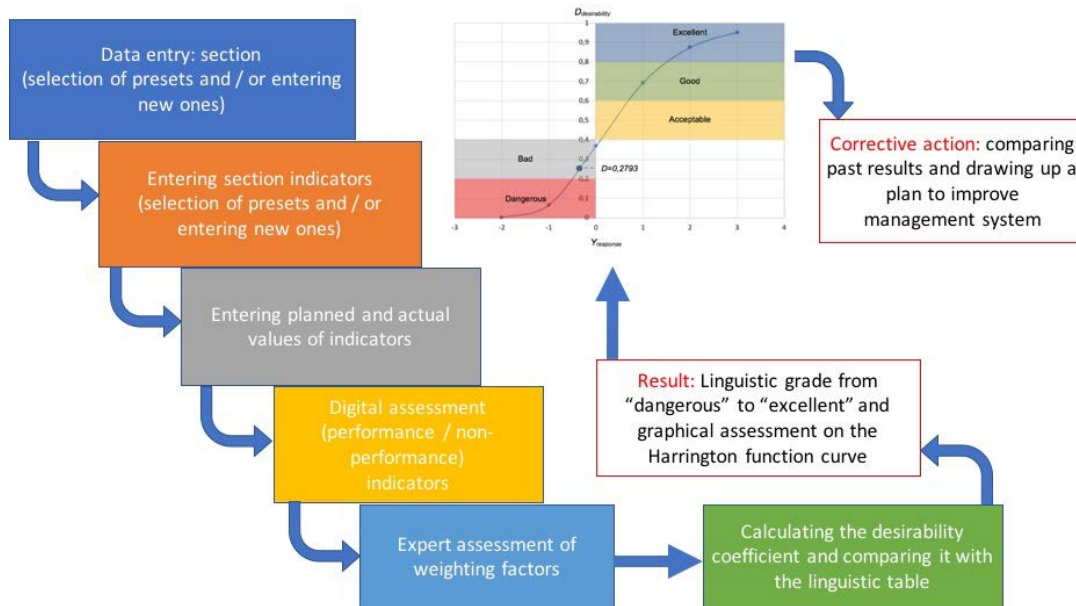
Data entry: section (selection of presets and / or entering new ones)

Entering section indicators (selection of presets and / or entering new ones)

Entering planned and actual values of indicators

Digital assessment (performance / non-performance) indicators

Expert assessment of weighting factors

Calculating the desirability coefficient and comparing it with the linguistic table

Result: Linguistic grade from "dangerous" to "excellent" and graphical assessment on the Harrington function curve

$D_{desirability}$

1
0,9
0,8
0,7
0,6
0,5
0,4
0,3
0,2
0,1
0

Excellent
Good
Acceptable
Bad
Dangerous

D=0,2793

-3 -2 -1 0 1 2 3 4

$Y_{response}$

Corrective action: comparing past results and drawing up a plan to improve management system